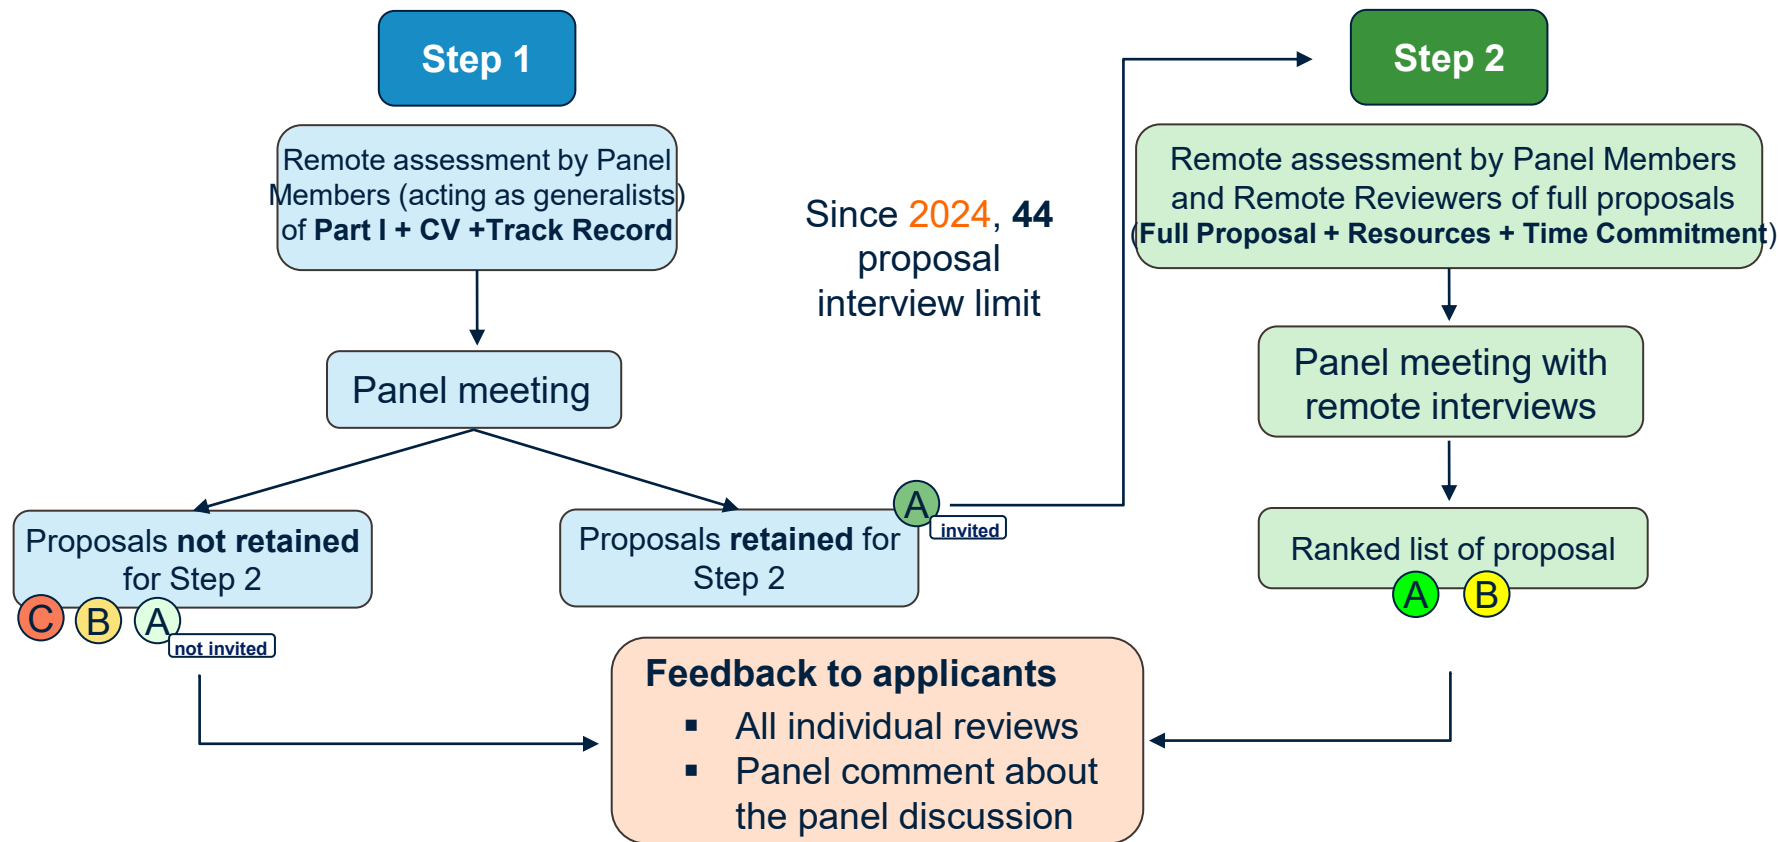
Step 1

Remote assessment by Panel Members (acting as generalists) of **Part I + CV +Track Record**

Panel meeting

Proposals **not retained** for Step 2

C B A not invited

Proposals **retained** for Step 2

A invited

Since 2024, **44** proposal interview limit

Step 2

Remote assessment by Panel Members and Remote Reviewers of full proposals (**Full Proposal + Resources + Time Commitment**)

Panel meeting with remote interviews

Ranked list of proposal

A B

**Feedback to applicants**

▪ All individual reviews

▪ Panel comment about the panel discussion